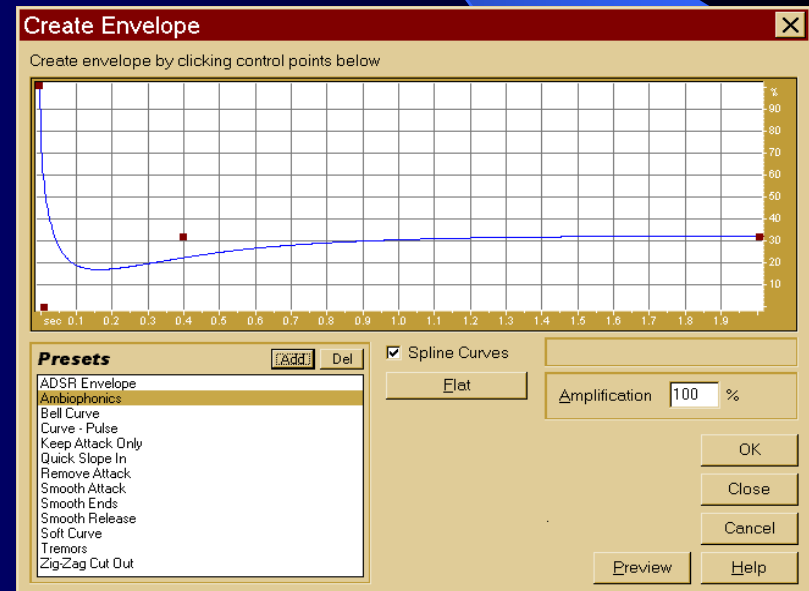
Create Envelope

Create envelope by clicking control points below

%
90
80
70
60
50
40
30
20
10

sec 0.1 0.2 0.3 0.4 0.5 0.6 0.7 0.8 0.9 1.0 1.1 1.2 1.3 1.4 1.5 1.6 1.7 1.8 1.9

Presets
Add
Del

ADSR Envelope
Ambiophonics
Bell Curve
Curve - Pulse
Keep Attack Only
Quick Slope In
Remove Attack
Smooth Attack
Smooth Ends
Smooth Release
Soft Curve
Tremors
Zig-Zag Cut Out

Spline Curves
Flat

Amplification 100 %

OK
Close
Cancel
Preview
Help